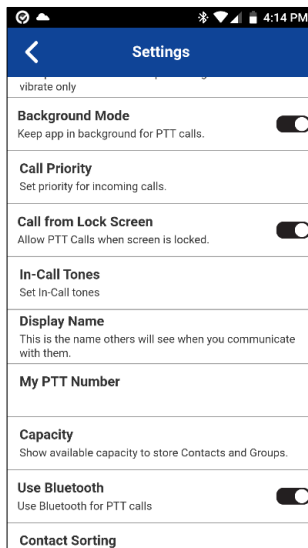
4:14 PM

Settings

vibrate only

Background Mode
Keep app in background for PTT calls.

Call Priority
Set priority for incoming calls.

Call from Lock Screen
Allow PTT Calls when screen is locked.

In-Call Tones
Set In-Call tones

Display Name
This is the name others will see when you communicate with them.

My PTT Number

Capacity
Show available capacity to store Contacts and Groups.

Use Bluetooth
Use Bluetooth for PTT calls

Contact Sorting